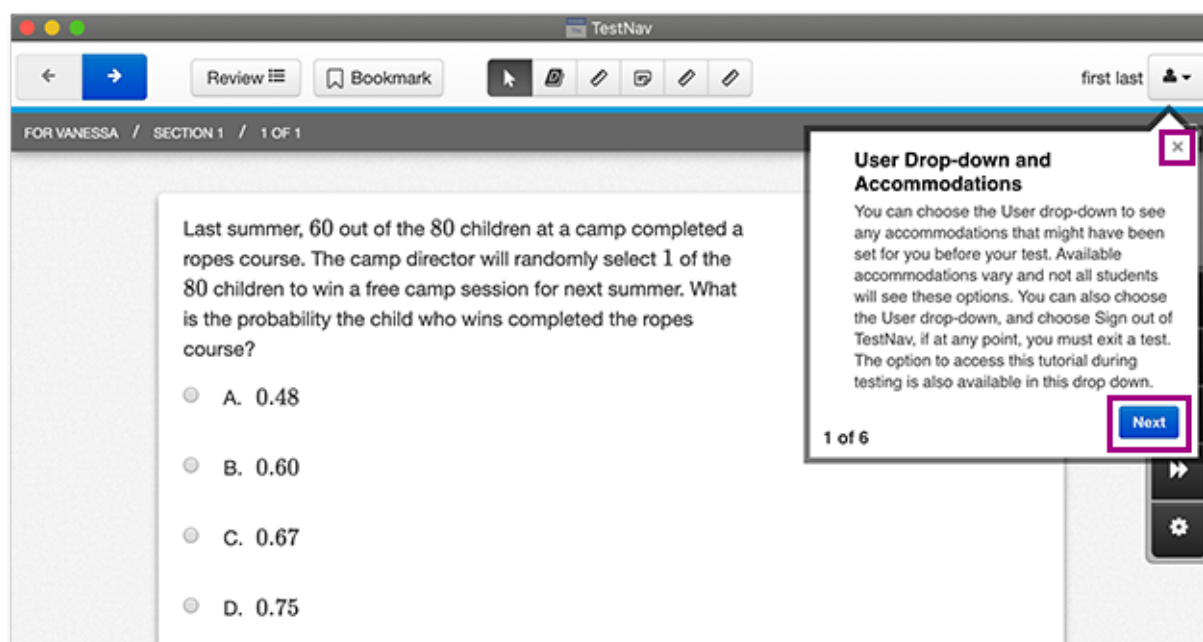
TestNav

Review

Bookmark

first last

FOR VANESSA / SECTION 1 / 1 OF 1

Last summer, 60 out of the 80 children at a camp completed a ropes course. The camp director will randomly select 1 of the 80 children to win a free camp session for next summer. What is the probability the child who wins completed the ropes course?

A. 0.48

B. 0.60

C. 0.67

D. 0.75

User Drop-down and Accommodations

You can choose the User drop-down to see any accommodations that might have been set for you before your test. Available accommodations vary and not all students will see these options. You can also choose the User drop-down, and choose Sign out of TestNav, if at any point, you must exit a test. The option to access this tutorial during testing is also available in this drop down.

1 of 6

Next